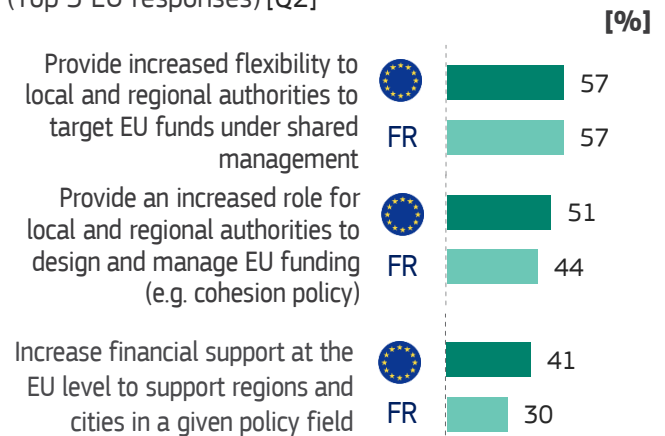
(Top 3 EU responses) [Q2]

[%]

Provide increased flexibility to local and regional authorities to target EU funds under shared management

57

FR 57

Provide an increased role for local and regional authorities to design and manage EU funding (e.g. cohesion policy)

51

FR 44

Increase financial support at the EU level to support regions and cities in a given policy field

41

FR 30